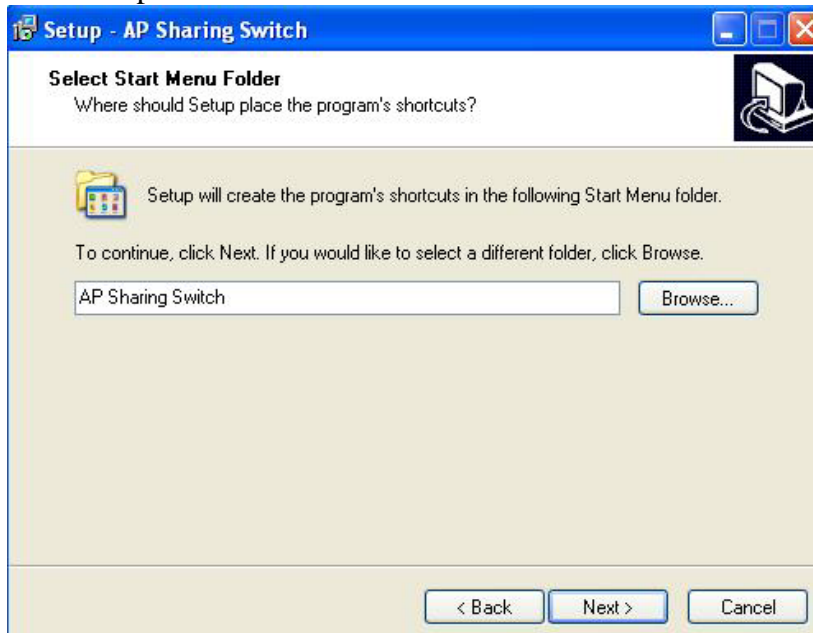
Setup - AP Sharing Switch

Select Start Menu Folder
Where should Setup place the program's shortcuts?

Setup will create the program's shortcuts in the following Start Menu folder.

To continue, click Next. If you would like to select a different folder, click Browse.

AP Sharing Switch

Browse...

< Back

Next >

Cancel